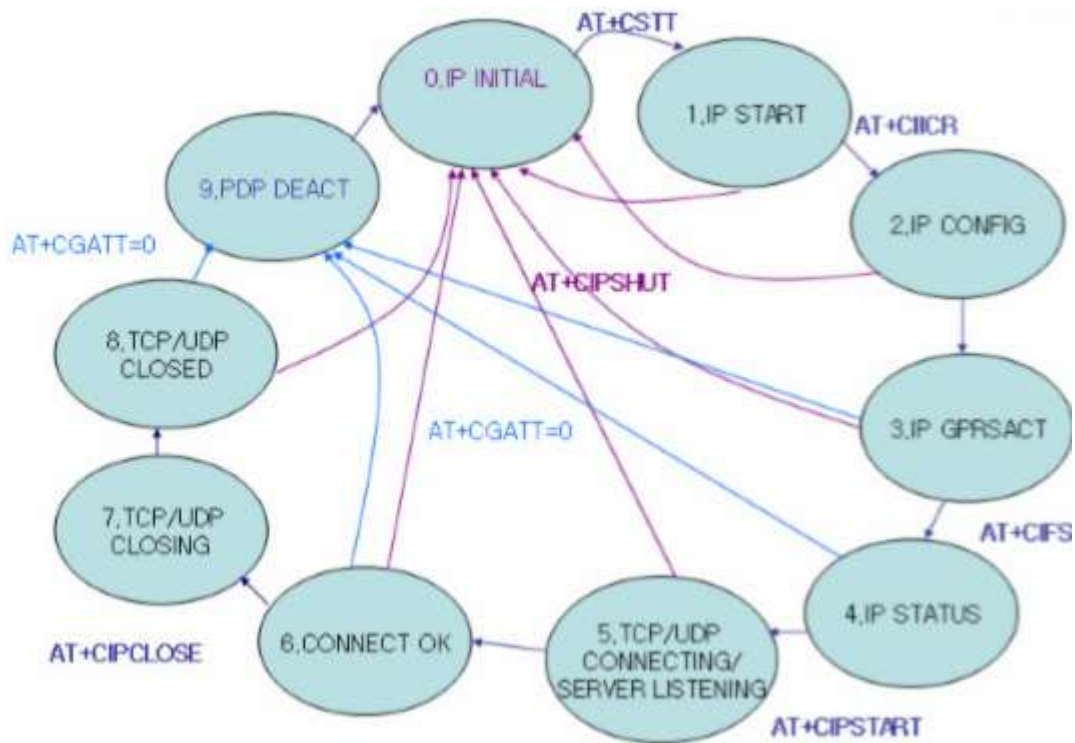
AT+CSTT

0,IP INITIAL

1,IP START

AT+CIICR

9,PDP DEACT

2,IP CONFIG

AT+CGATT=0

AT+CIPSHUT

8,TCP/UDP CLOSED

3,IP GPRSACT

AT+CGATT=0

AT+CIFSR

7,TCP/UDP CLOSING

4,IP STATUS

6,CONNECT OK

5,TCP/UDP CONNECTING/ SERVER LISTENING

AT+CIPCLOSE

AT+CIPSTART